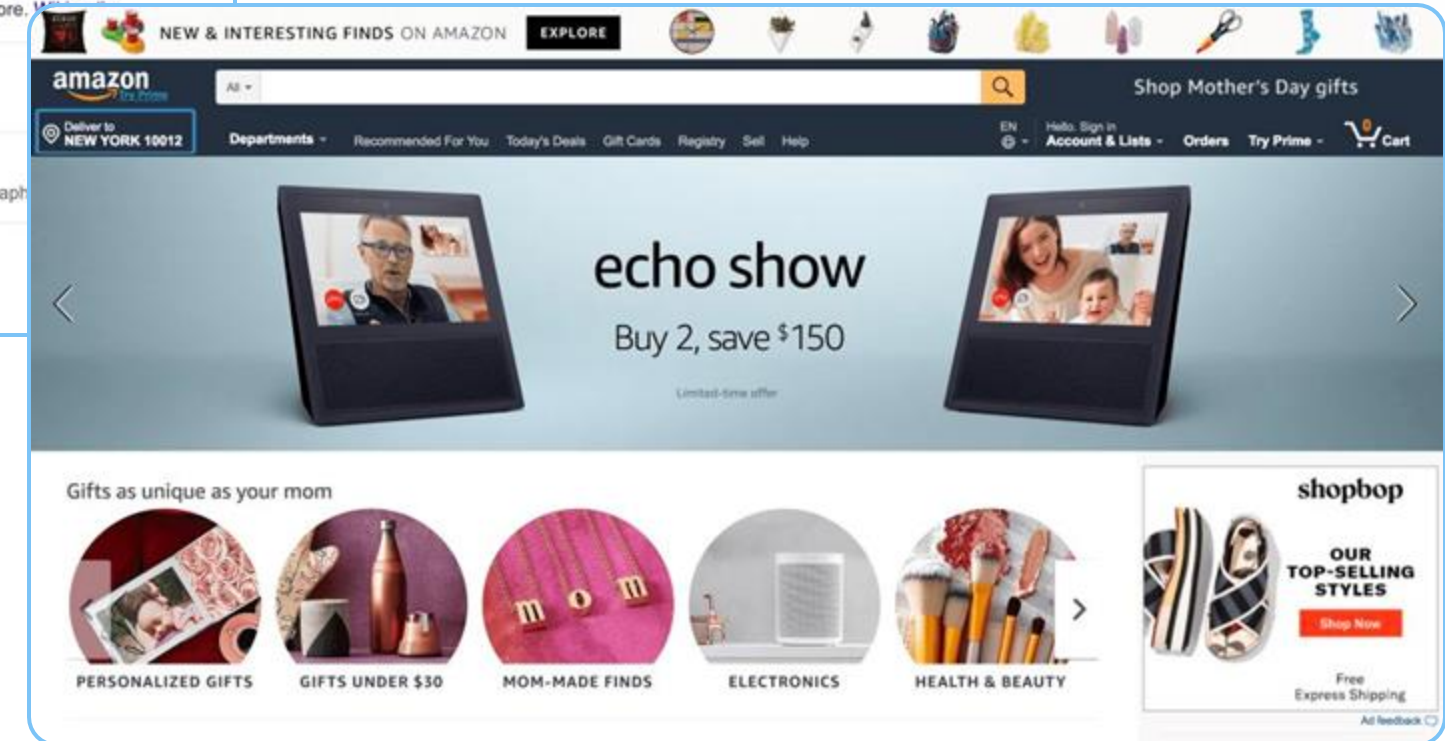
ore. Wi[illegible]

aph

NEW & INTERESTING FINDS ON AMAZON EXPLORE

amazon Try Prime

All

Shop Mother's Day gifts

Deliver to NEW YORK 10012

Departments Recommended For You Today's Deals Gift Cards Registry Sell Help

EN

Hello. Sign in Account & Lists Orders Try Prime 0 Cart

echo show

Buy 2, save $150

Limited-time offer

Gifts as unique as your mom

m o m

PERSONALIZED GIFTS

GIFTS UNDER $30

MOM-MADE FINDS

ELECTRONICS

HEALTH & BEAUTY

shopbop

OUR TOP-SELLING STYLES

Shop Now

Free Express Shipping

Ad feedback